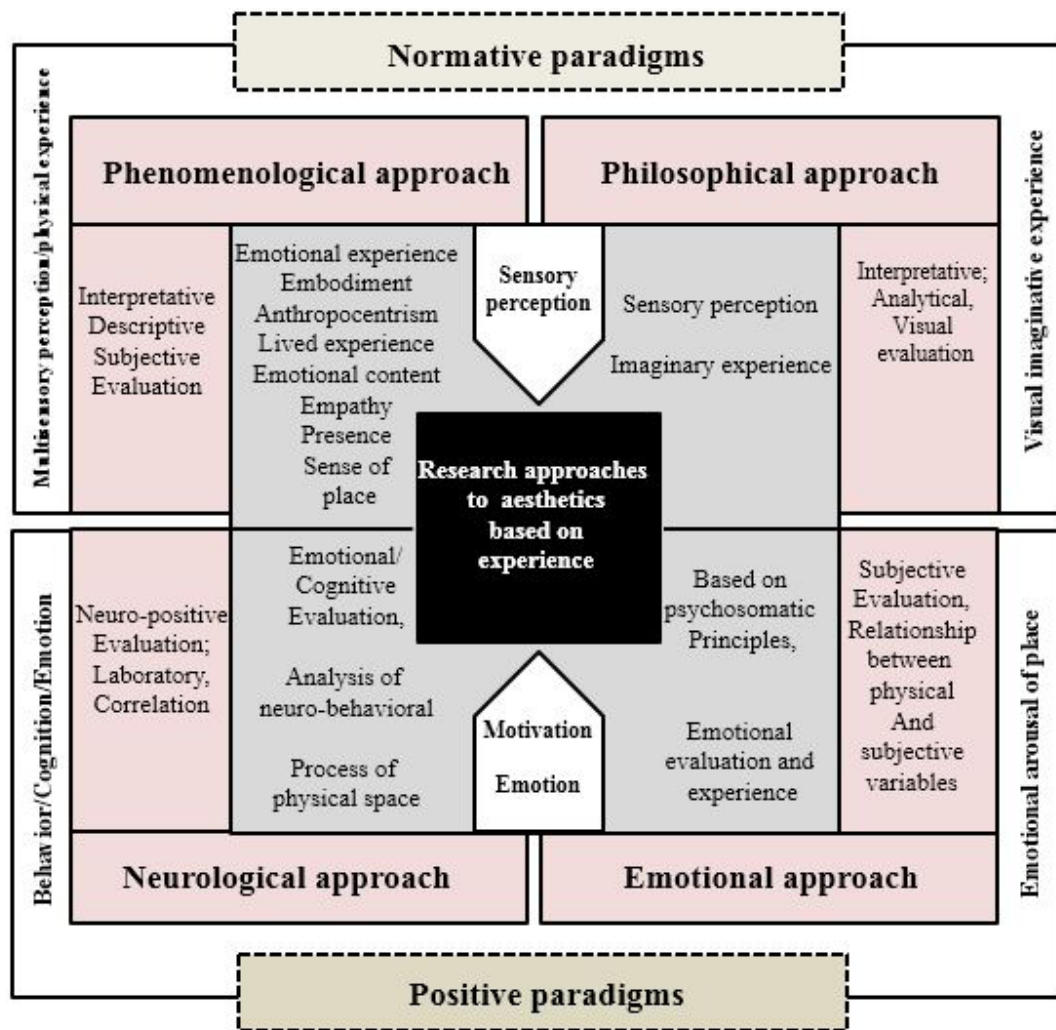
Normative paradigms

Multisensory perception/physical experience

Phenomenological approach

Philosophical approach

Visual imaginative experience

Interpretative
Descriptive
Subjective
Evaluation

Emotional experience
Embodiment
Anthropocentrism
Lived experience
Emotional content
Empathy
Presence
Sense of place

Sensory perception

Sensory perception

Imaginary experience

Interpretative; Analytical, Visual evaluation

Research approaches to aesthetics based on experience

Behavior/Cognition/Emotion

Neuro-positive Evaluation; Laboratory, Correlation

Emotional/ Cognitive Evaluation,

Analysis of neuro-behavioral

Process of physical space

Motivation

Emotion

Based on psychosomatic Principles,

Emotional evaluation and experience

Subjective Evaluation, Relationship between physical And subjective variables

Emotional arousal of place

Neurological approach

Emotional approach

Positive paradigms